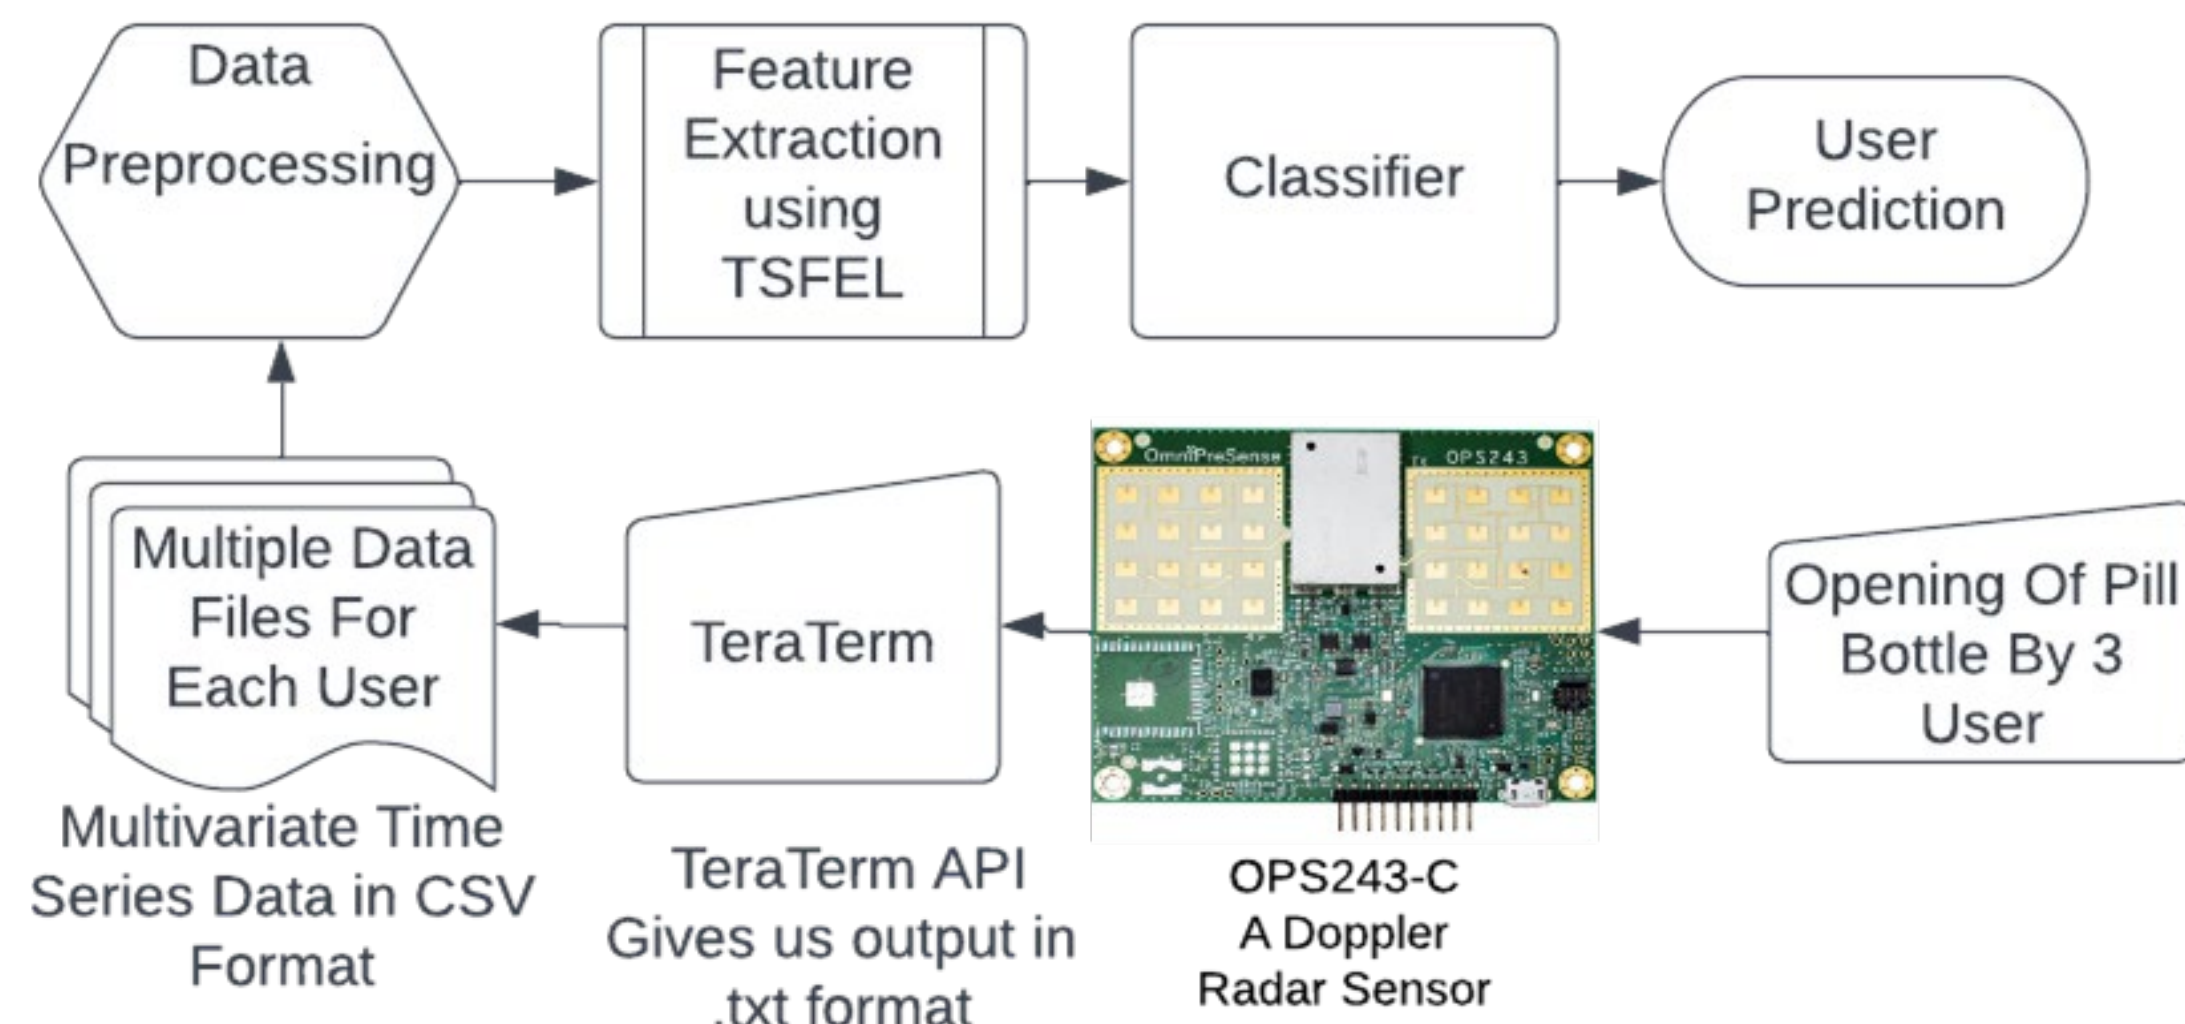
Data Preprocessing

Feature Extraction using TSFEL

Classifier

User Prediction

Multiple Data Files For Each User

TeraTerm

OmniPreSense

OPS243

Opening Of Pill Bottle By 3 User

Multivariate Time Series Data in CSV Format

TeraTerm API Gives us output in .txt format

OPS243-C A Doppler Radar Sensor